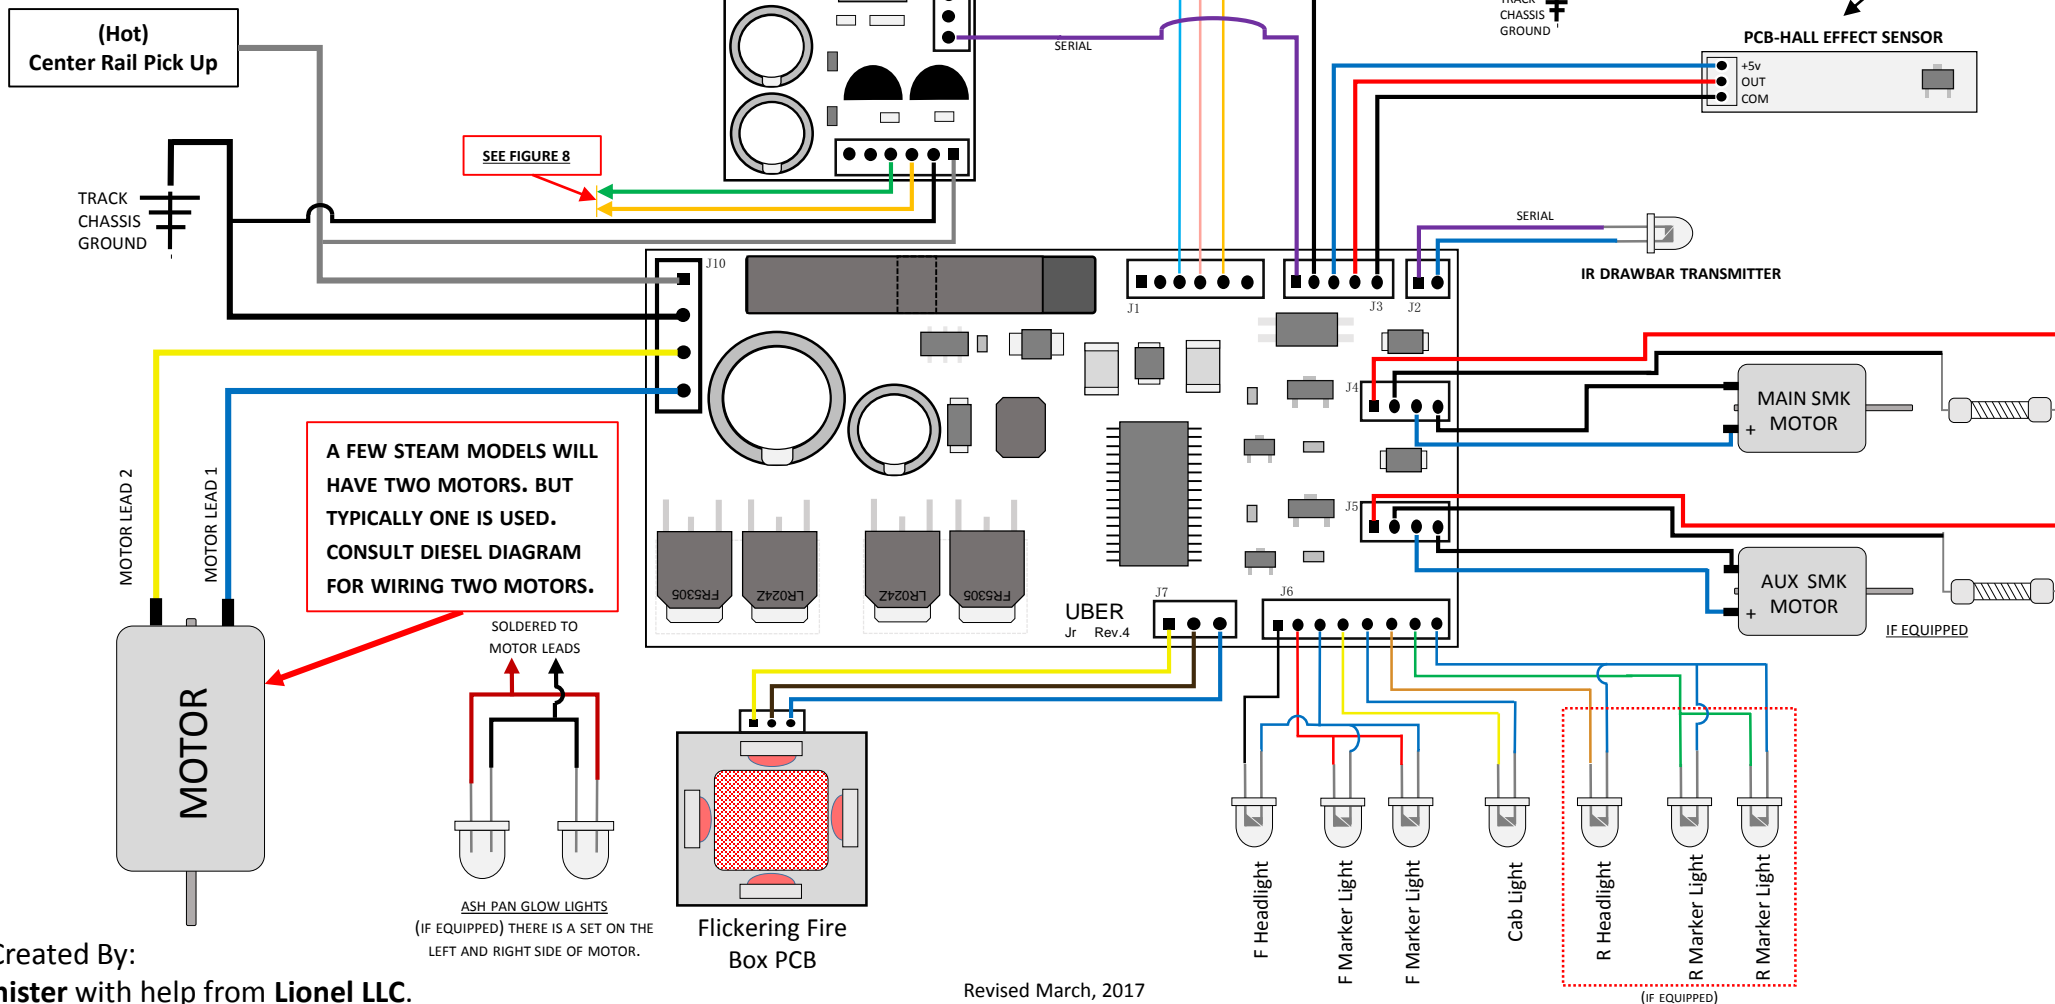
(Hot)
Center Rail Pick Up

SERIAL

TRACK
CHASSIS
GROUND

PCB-HALL EFFECT SENSOR
+5v
OUT
COM

SEE FIGURE 8

TRACK
CHASSIS
GROUND

SERIAL

IR DRAWBAR TRANSMITTER

J10

J1 J3 J2

J4

MAIN SMK
MOTOR

J5

AUX SMK
MOTOR

IF EQUIPPED

MOTOR LEAD 2
MOTOR LEAD 1

A FEW STEAM MODELS WILL HAVE TWO MOTORS. BUT TYPICALLY ONE IS USED. CONSULT DIESEL DIAGRAM FOR WIRING TWO MOTORS.

FR5305 LR024Z LR024Z FR5305

UBER
Jr Rev.4

J7 J6

SOLDERED TO
MOTOR LEADS

MOTOR

ASH PAN GLOW LIGHTS
(IF EQUIPPED) THERE IS A SET ON THE LEFT AND RIGHT SIDE OF MOTOR.

Flickering Fire
Box PCB

F Headlight
F Marker Light
F Marker Light
Cab Light
R Headlight
R Marker Light
R Marker Light

(IF EQUIPPED)

Created By:
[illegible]nister with help from Lionel LLC.

Revised March, 2017